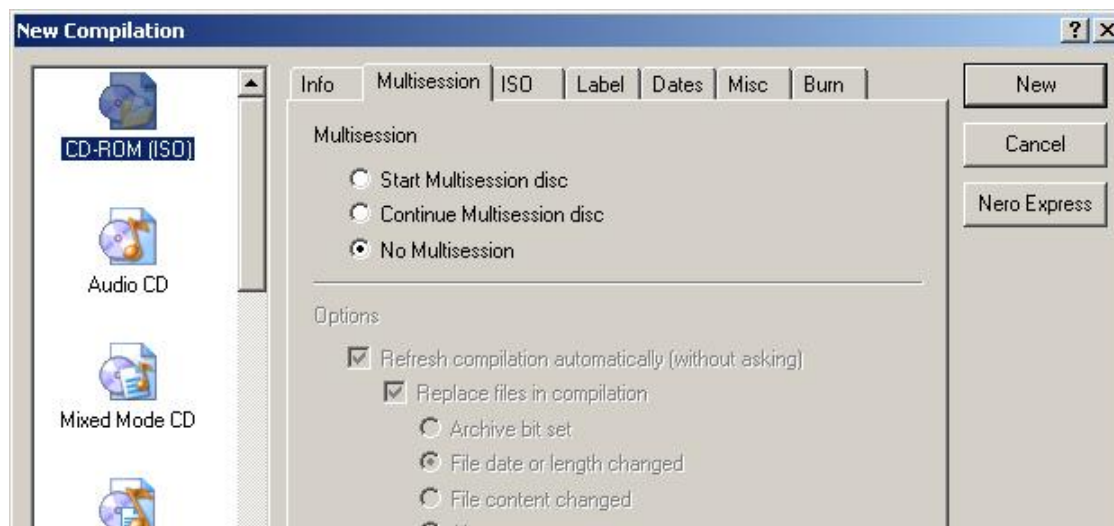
New Compilation

?

X

CD-ROM (ISO)

Audio CD

Mixed Mode CD

Info

Multisession

ISO

Label

Dates

Misc

Burn

Multisession

Start Multisession disc

Continue Multisession disc

No Multisession

Options

Refresh compilation automatically (without asking)

Replace files in compilation

Archive bit set

File date or length changed

File content changed

New

Cancel

Nero Express